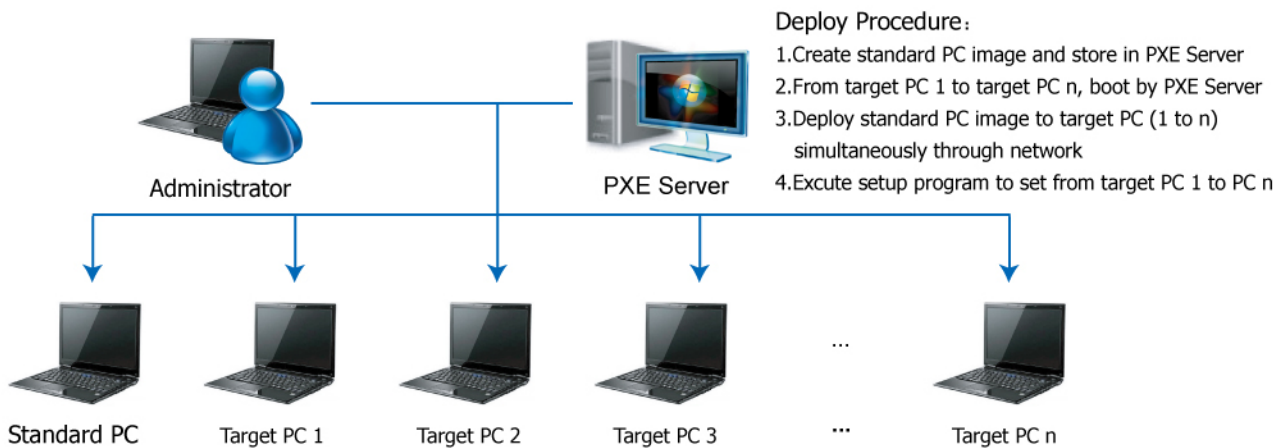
Deploy Procedure：
1.Create standard PC image and store in PXE Server
2.From target PC 1 to target PC n, boot by PXE Server
3.Deploy standard PC image to target PC (1 to n) simultaneously through network
4.Excute setup program to set from target PC 1 to PC n

Administrator

PXE Server

...

Standard PC

Target PC 1

Target PC 2

Target PC 3

...

Target PC n